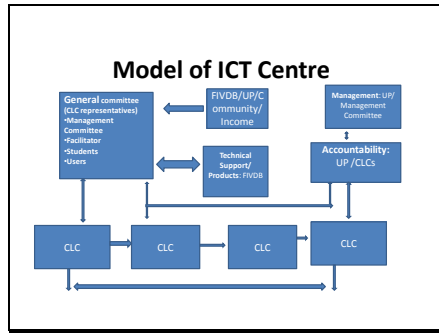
Model of ICT Centre

General committee (CLC representatives)
•Management Committee
•Facilitator
•Students
•Users

FIVDB/UP/Community/ Income

Management: UP/ Management Committee

Technical Support/ Products: FIVDB

Accountability: UP /CLCs

CLC

CLC

CLC

CLC